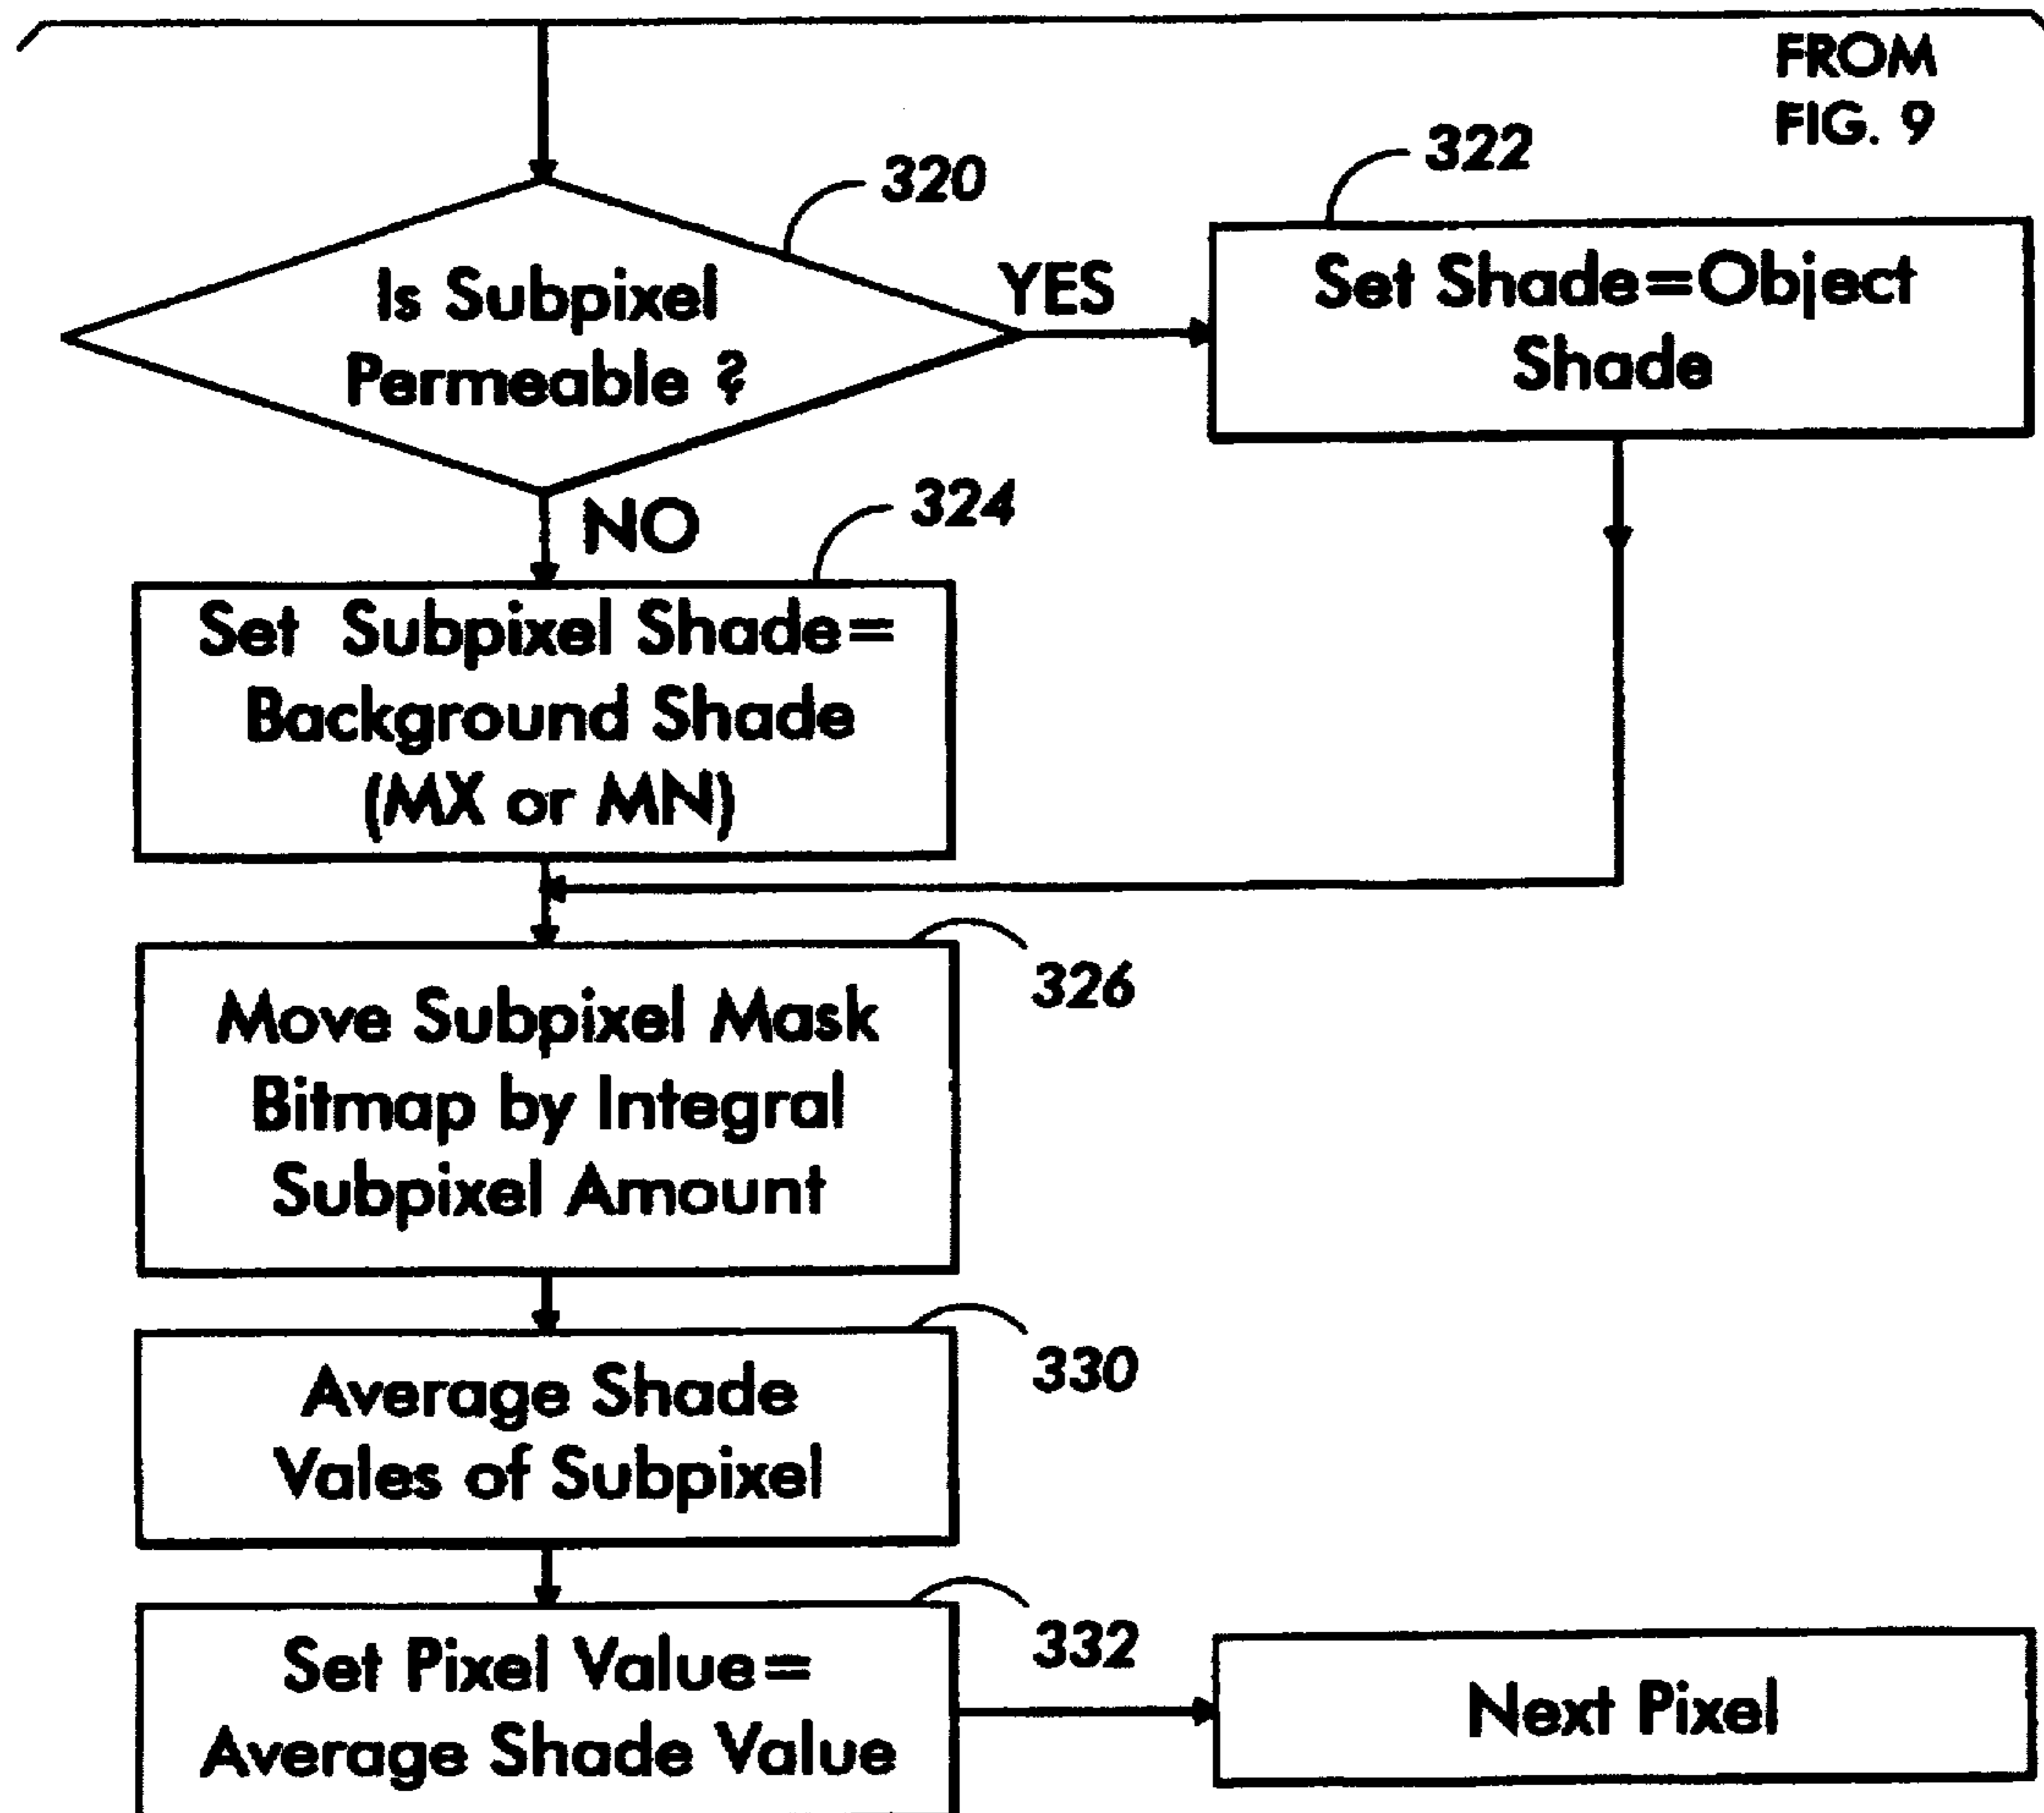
FROM FIG. 9

320

Is Subpixel Permeable ?

YES

322

Set Shade=Object Shade

NO

324

Set Subpixel Shade= Background Shade (MX or MN)

326

Move Subpixel Mask Bitmap by Integral Subpixel Amount

330

Average Shade Vales of Subpixel

332

Set Pixel Value= Average Shade Value

Next Pixel